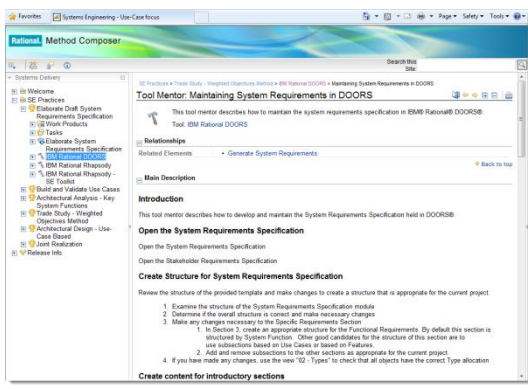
Favorites | Systems Engineering - Use-Case focus

Page ▾ Safety ▾ Tools ▾

Rational. Method Composer

Search this Site:

Systems Delivery

Welcome
SE Practices
Elaborate System Requirements Specification
Work Products
Tasks
Elaborate System Requirements Specification
IBM Rational DOORS
IBM Rational Rhapsody
IBM Rational Rhapsody - SE Toolkit
Build and Validate Use Cases
Architectural Analysis - Key System Functions
Trade Study - Weighted Objectives Method
Architectural Design - Use-Case Based
Joint Realization
Release Info

SE Practices > Trade Study - Weighted Objectives Method > IBM Rational DOORS > Maintaining System Requirements in DOORS

Tool Mentor: Maintaining System Requirements in DOORS

This tool mentor describes how to maintain the system requirements specification in IBM® Rational® DOORS®.

Tool: IBM Rational DOORS

Relationships

Related Elements • Generate System Requirements

Back to top

Main Description

Introduction

This tool mentor describes how to develop and maintain the System Requirements Specification held in DOORS®.

Open the System Requirements Specification

Open the System Requirements Specification

Open the Stakeholder Requirements Specification

Create Structure for System Requirements Specification

Review the structure of the provided template and make changes to create a structure that is appropriate for the current project.

1. Examine the structure of the System Requirements Specification module
2. Determine if the overall structure is correct and make necessary changes
3. Make any changes necessary to the Specific Requirements Section
1. In Section 3, create an appropriate structure for the Functional Requirements. By default this section is structured by System Function. Other good candidates for the structure of this section are to use subsections based on Use Cases or based on Features.
2. Add and remove subsections to the other sections as appropriate for the current project.
4. If you have made any changes, use the view "02 - Types" to check that all objects have the correct Type allocation

Create content for introductory sections